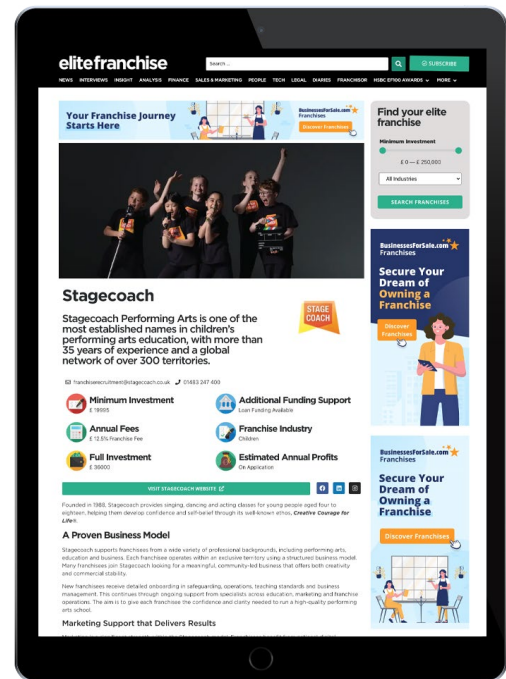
elitefranchise

Search ...

SUBSCRIBE

NEWS INTERVIEWS INSIGHT ANALYSIS FINANCE SALES & MARKETING PEOPLE TECH LEGAL DIARIES FRANCHISOR HSBC EF100 AWARDS MORE

Your Franchise Journey Starts Here

BusinessesForSale.com Franchises

Discover Franchises

Find your elite franchise

Minimum Investment

£ 0 — £ 250,000

All Industries

SEARCH FRANCHISES

Stagecoach

STAGE COACH

Stagecoach Performing Arts is one of the most established names in children's performing arts education, with more than 35 years of experience and a global network of over 300 territories.

franchiserecruitment@stagecoach.co.uk 01483 247 400

Minimum Investment
£ 19995

Additional Funding Support
Loan Funding Available

Annual Fees
£ 12.5% Franchise Fee

Franchise Industry
Children

Full Investment
£ 39000

Estimated Annual Profits
On Application

VISIT STAGECOACH WEBSITE

Founded in 1988, Stagecoach provides singing, dancing and acting classes for young people aged four to eighteen, helping them develop confidence and self-belief through its well-known ethos, Creative Courage for Life®.

A Proven Business Model

Stagecoach supports franchisees from a wide variety of professional backgrounds, including performing arts, education and business. Each franchisee operates within an exclusive territory using a structured business model. Many franchisees join Stagecoach looking for a meaningful, community-led business that offers both creativity and commercial stability.

New franchisees receive detailed onboarding in safeguarding, operations, teaching standards and business management. This continues through ongoing support from specialists across education, marketing and franchise operations. The aim is to give each franchisee the confidence and clarity needed to run a high-quality performing arts school.

Marketing Support that Delivers Results

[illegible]

BusinessesForSale.com Franchises

Secure Your Dream of Owning a Franchise

Discover Franchises

BusinessesForSale.com Franchises

Secure Your Dream of Owning a Franchise

Discover Franchises